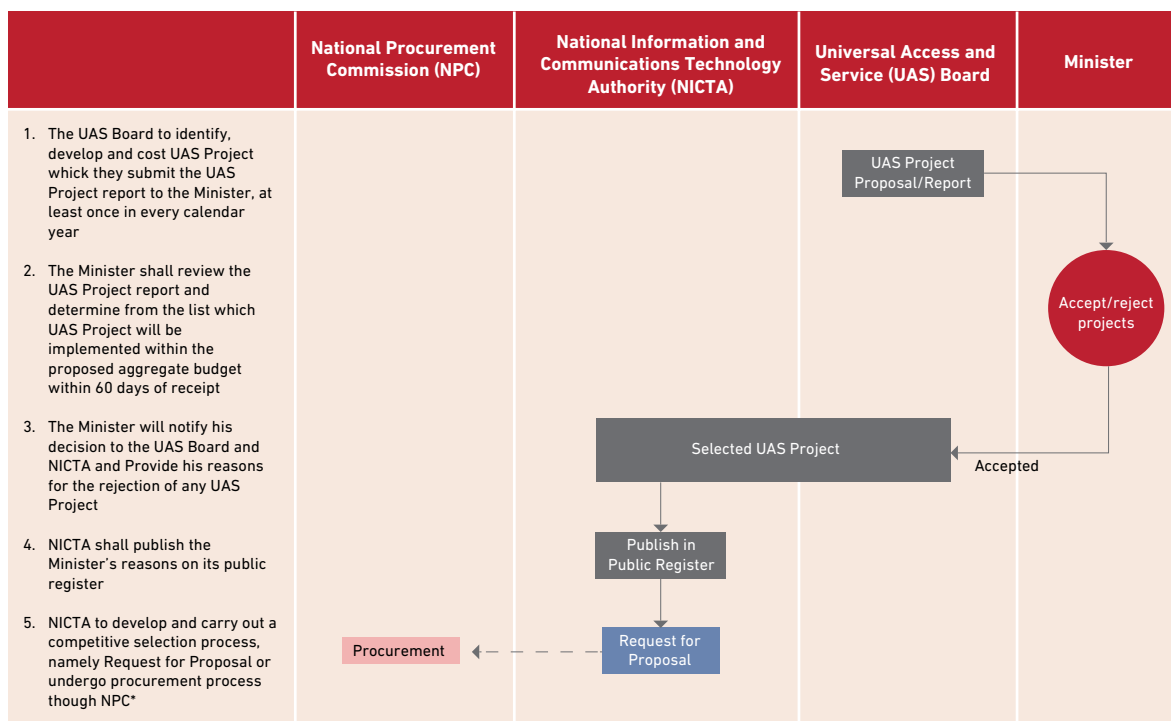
| | National Procurement Commission (NPC) | National Information and Communications Technology Authority (NICTA) | Universal Access and Service (UAS) Board | Minister |
|---|---|---|---|---|

1. The UAS Board to identify, develop and cost UAS Project which they submit the UAS Project report to the Minister, at least once in every calendar year

2. The Minister shall review the UAS Project report and determine from the list which UAS Project will be implemented within the proposed aggregate budget within 60 days of receipt

3. The Minister will notify his decision to the UAS Board and NICTA and Provide his reasons for the rejection of any UAS Project

4. NICTA shall publish the Minister's reasons on its public register

5. NICTA to develop and carry out a competitive selection process, namely Request for Proposal or undergo procurement process though NPC*

UAS Project Proposal/Report

Accept/reject projects

Selected UAS Project

Accepted

Publish in Public Register

Request for Proposal

Procurement